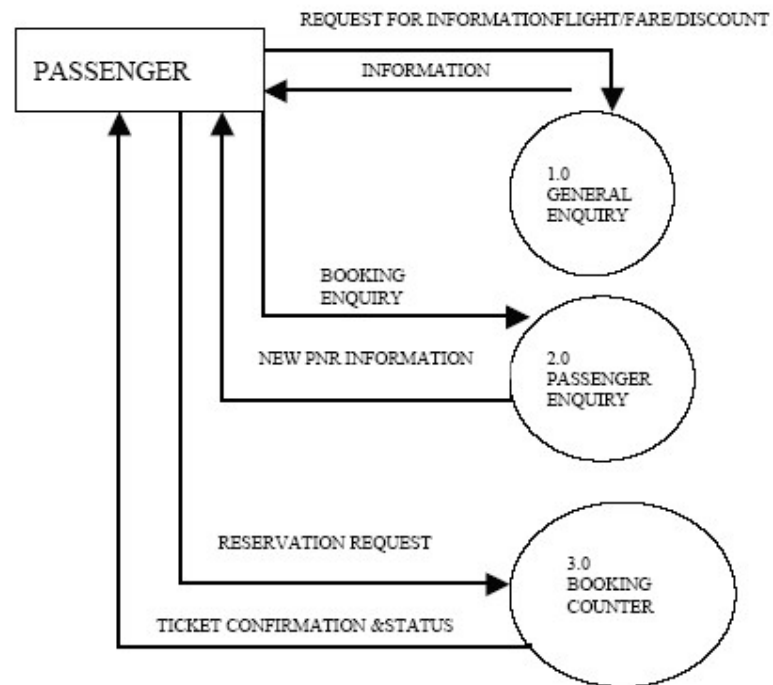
REQUEST FOR INFORMATIONFLIGHT/FARE/DISCOUNT

PASSENGER

INFORMATION

1.0
GENERAL
ENQUIRY

BOOKING
ENQUIRY

NEW PNR INFORMATION

2.0
PASSENGER
ENQUIRY

RESERVATION REQUEST

3.0
BOOKING
COUNTER

TICKET CONFIRMATION &STATUS